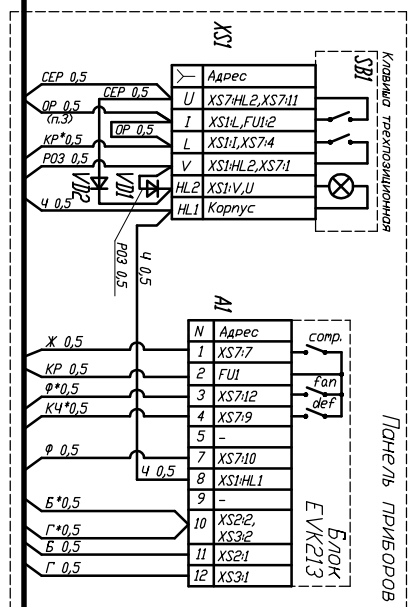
XS1

SB1 Клавиша трехпозиционная

| | |
|---|---|
| ⅄ | Адрес |
| U | XS7:HL2,XS7:11 |
| I | XS1:L,FU1:2 |
| L | XS1:I,XS7:4 |
| V | XS1:HL2,XS7:1 |
| HL2 | XS1:V,U |
| HL1 | Корпус |

СЕР 0,5
СЕР 0,5
ОР 0,5 (п.3)
ОР 0,5
КР*0,5
РОЗ 0,5
VD2
VD1
Ч 0,5
РОЗ 0,5
Ч 0,5

A1

| | |
|---|---|
| N | Адрес |
| 1 | XS7:7 |
| 2 | FU1 |
| 3 | XS7:12 |
| 4 | XS7:9 |
| 5 | – |
| 7 | XS7:10 |
| 8 | XS1:HL1 |
| 9 | – |
| 10 | XS2:2, XS3:2 |
| 11 | XS2:1 |
| 12 | XS3:1 |

comp.
fan
def

Ж 0,5
КР 0,5
Ф*0,5
КЧ*0,5
Ф 0,5
Ч 0,5
Б*0,5
Г*0,5
Б 0,5
Г 0,5

Блок EVK213

Панель приборов